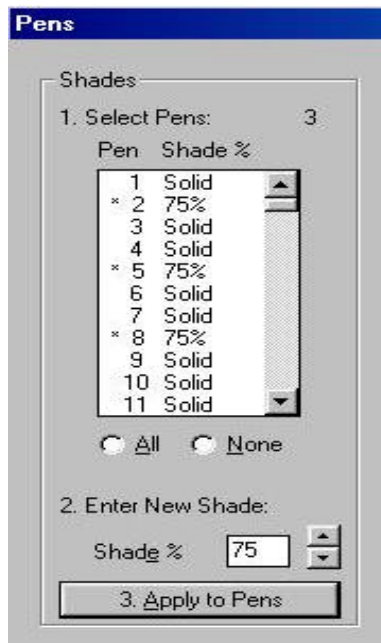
Pens

Shades

1. Select Pens: 3

| Pen | Shade % |
|---|---|
| 1 | Solid |
| * 2 | 75% |
| 3 | Solid |
| 4 | Solid |
| * 5 | 75% |
| 6 | Solid |
| 7 | Solid |
| * 8 | 75% |
| 9 | Solid |
| 10 | Solid |
| 11 | Solid |

All None

2. Enter New Shade:

Shade % 75

3. Apply to Pens